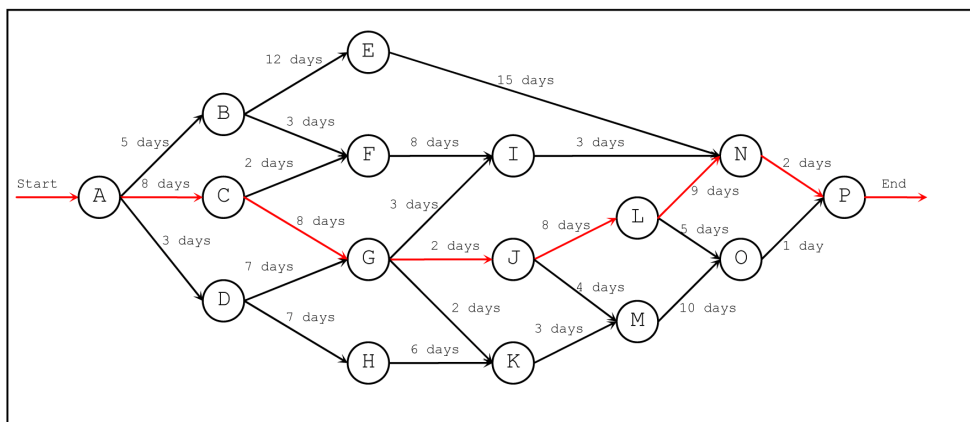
12 days
E
15 days
B
3 days
5 days
2 days
8 days
3 days
N
F
I
2 days
Start
8 days
End
A
C
9 days
P
3 days
8 days
L
8 days
5 days
3 days
2 days
7 days
G
J
O
1 day
4 days
D
2 days
10 days
7 days
3 days
M
6 days
H
K